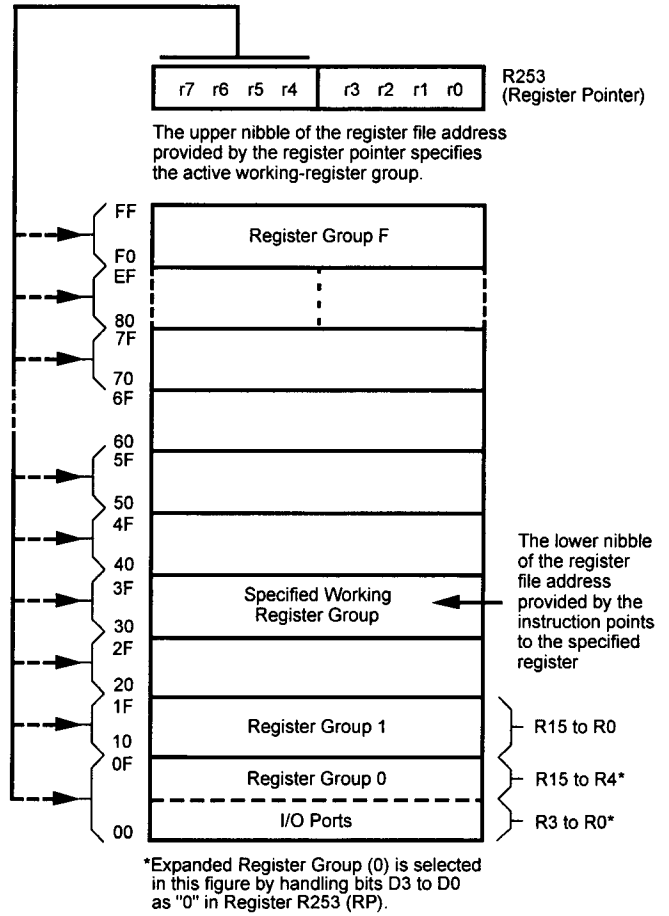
r7 r6 r5 r4 | r3 r2 r1 r0

R253
(Register Pointer)

The upper nibble of the register file address provided by the register pointer specifies the active working-register group.

FF
F0
EF
80
7F
70
6F
60
5F
50
4F
40
3F
30
2F
20
1F
10
0F
00

Register Group F

Specified Working Register Group

Register Group 1

Register Group 0

I/O Ports

The lower nibble of the register file address provided by the instruction points to the specified register

R15 to R0

R15 to R4*

R3 to R0*

*Expanded Register Group (0) is selected in this figure by handling bits D3 to D0 as "0" in Register R253 (RP).